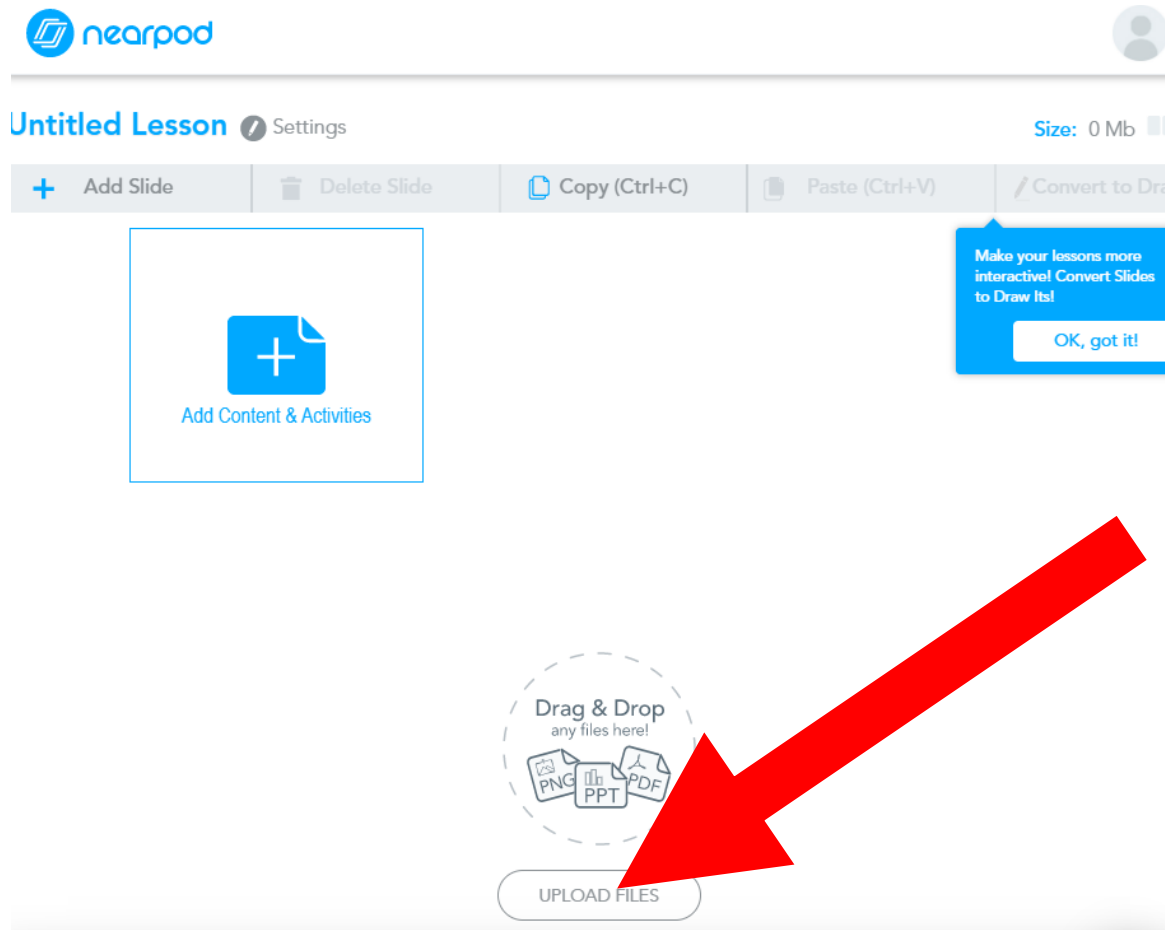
nearpod

Untitled Lesson Settings

Size: 0 Mb

+ Add Slide | Delete Slide | Copy (Ctrl+C) | Paste (Ctrl+V) | Convert to Dra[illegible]

Make your lessons more interactive! Convert Slides to Draw Its!

OK, got it!

Add Content & Activities

Drag & Drop
any files here!

PNG PPT PDF

UPLOAD FILES